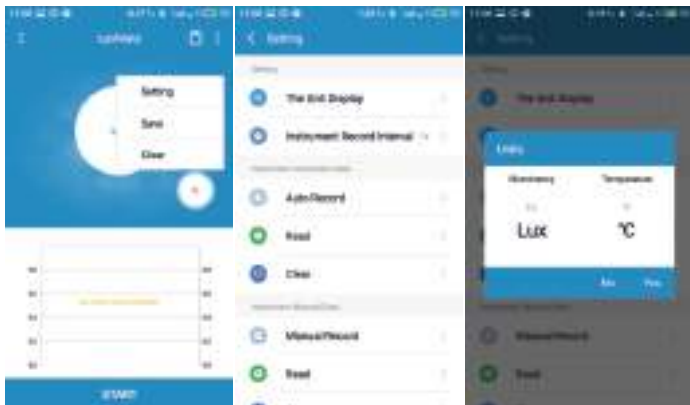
Setting

Save

Clear

START

Setting

The Unit Display

Instrument Record Interval

Auto Record

Read

Clear

Manual Record

Read

Setting

The Unit Display

Units

Illuminancy

Temperature

Lux

°C

No

Yes

Manual Record

Read